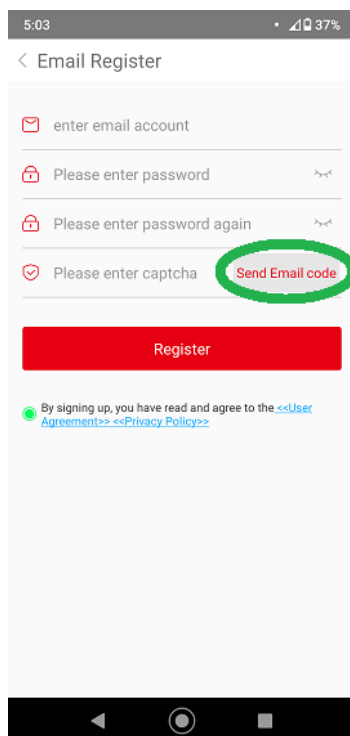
5:03 • 37%

< Email Register

enter email account

Please enter password

Please enter password again

Please enter captcha Send Email code

Register

By signing up, you have read and agree to the <<User Agreement>> <<Privacy Policy>>